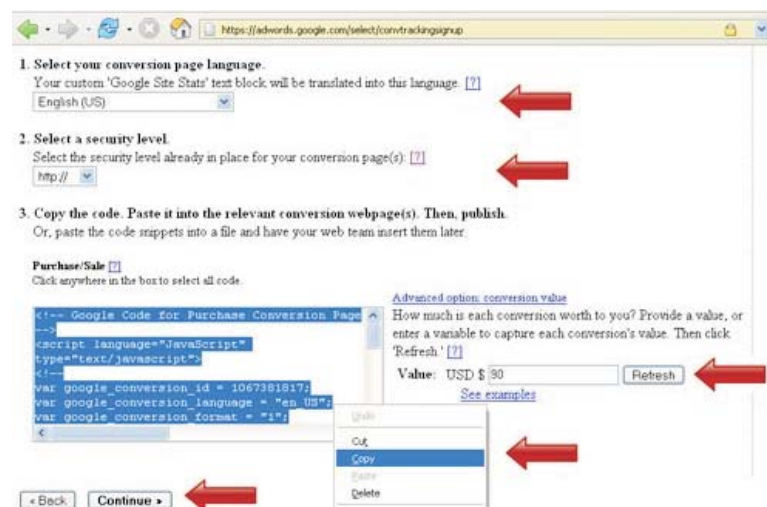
https://adwords.google.com/select/convtrackingsignup

1. Select your conversion page language.
Your custom 'Google Site Stats' text block will be translated into this language. [?]
English (US)

2. Select a security level.
Select the security level already in place for your conversion page(s): [?]
http://

3. Copy the code. Paste it into the relevant conversion webpage(s). Then, publish.
Or, paste the code snippets into a file and have your web team insert them later.

Purchase/Sale [?]
Click anywhere in the box to select all code.

<!-- Google Code for Purchase Conversion Page
-->
<script language="JavaScript"
type="text/javascript">
<!--
var google_conversion_id = 1067381817;
var google_conversion_language = "en_US";
var google_conversion_format = "1";

Advanced option: conversion value
How much is each conversion worth to you? Provide a value, or enter a variable to capture each conversion's value. Then click 'Refresh.' [?]
Value: USD $ 90 Refresh
See examples

Undo
Cut
Copy
Paste
Delete

« Back Continue »